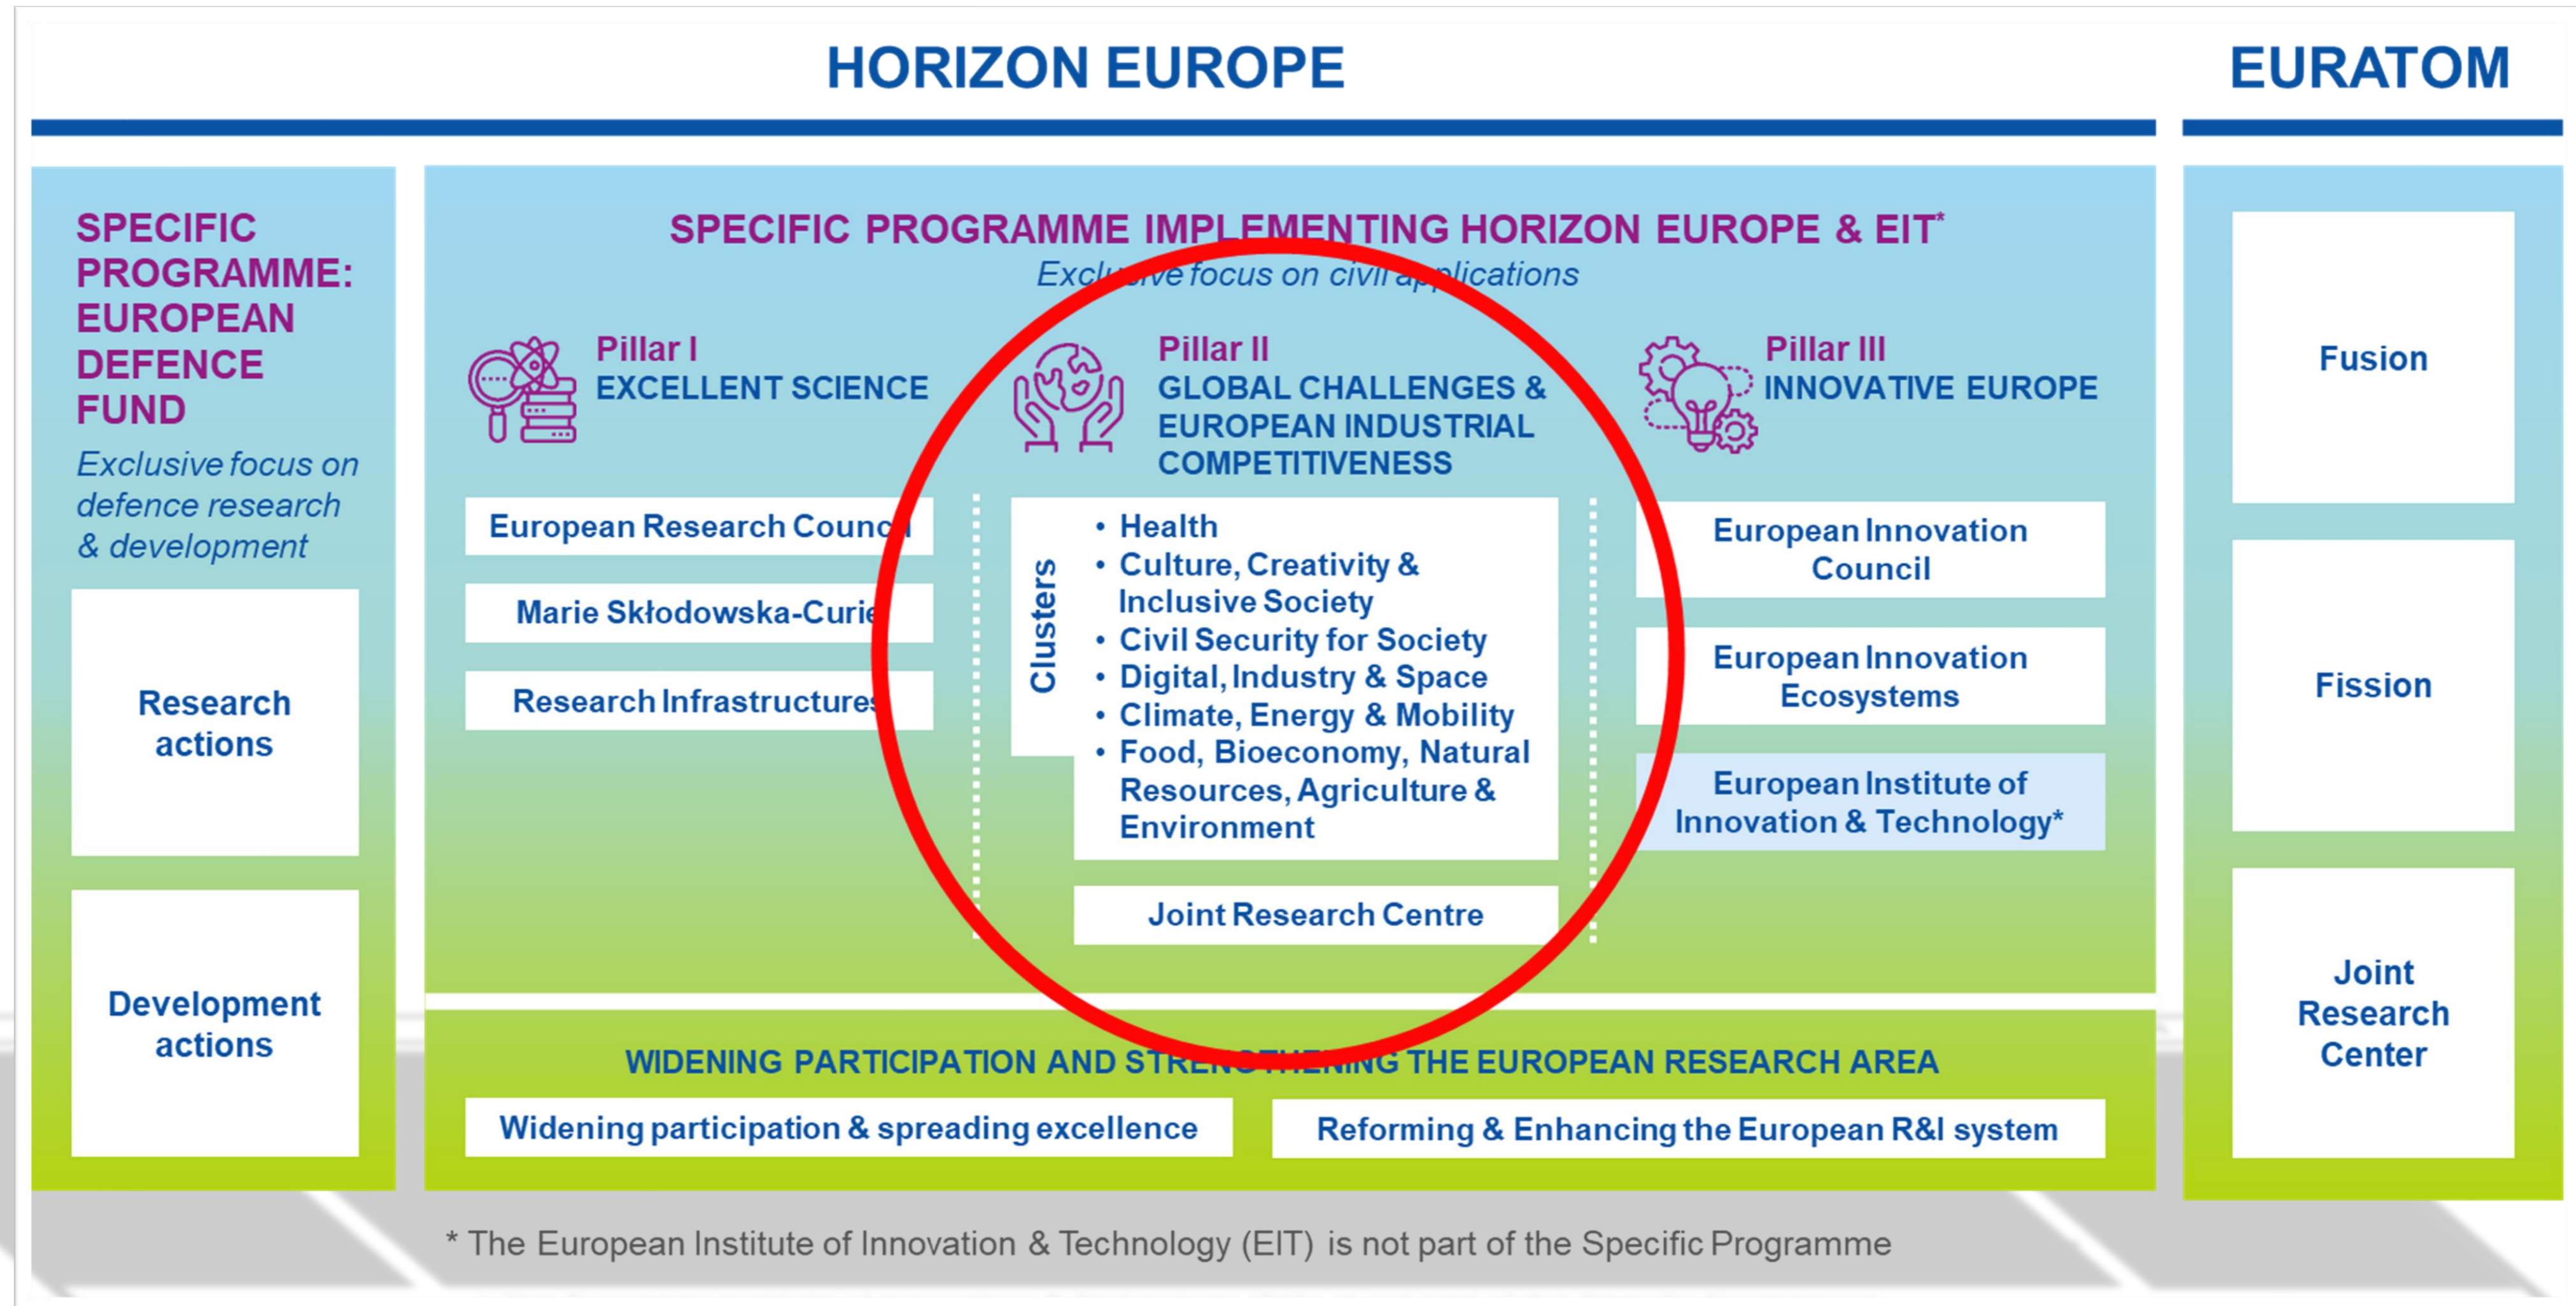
HORIZON EUROPE

EURATOM

SPECIFIC PROGRAMME: EUROPEAN DEFENCE FUND

Exclusive focus on defence research & development

Research actions

Development actions

SPECIFIC PROGRAMME IMPLEMENTING HORIZON EUROPE & EIT*

Exclusive focus on civil applications

Pillar I
EXCELLENT SCIENCE

European Research Council

Marie Skłodowska-Curie

Research Infrastructures

Pillar II
GLOBAL CHALLENGES & EUROPEAN INDUSTRIAL COMPETITIVENESS

Clusters

• Health
• Culture, Creativity & Inclusive Society
• Civil Security for Society
• Digital, Industry & Space
• Climate, Energy & Mobility
• Food, Bioeconomy, Natural Resources, Agriculture & Environment

Joint Research Centre

Pillar III
INNOVATIVE EUROPE

European Innovation Council

European Innovation Ecosystems

European Institute of Innovation & Technology*

WIDENING PARTICIPATION AND STRENGTHENING THE EUROPEAN RESEARCH AREA

Widening participation & spreading excellence

Reforming & Enhancing the European R&I system

Fusion

Fission

Joint Research Center

* The European Institute of Innovation & Technology (EIT) is not part of the Specific Programme